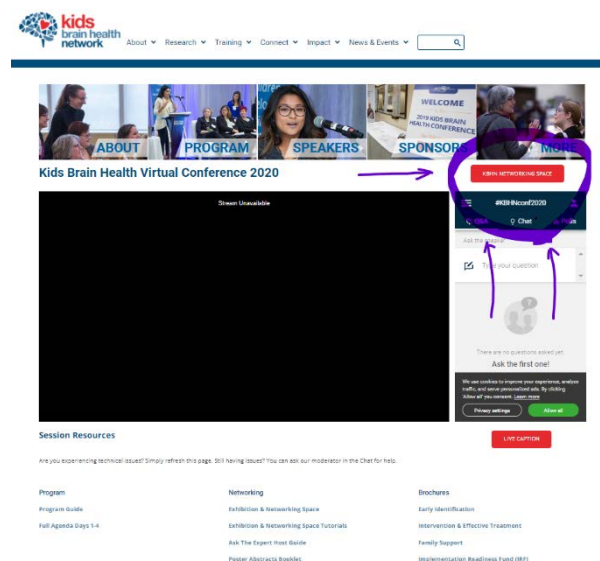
kids brain health network

About Research Training Connect Impact News & Events

WELCOME
2019 KIDS BRAIN HEALTH CONFERENCE

ABOUT PROGRAM SPEAKERS SPONSORS MORE

Kids Brain Health Virtual Conference 2020

KBHN NETWORKING SPACE

Stream Unavailable

#KBHNconf2020

Q&A Chat Polls

Ask the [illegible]

Type your question

There are no questions asked yet.

Ask the first one!

We use cookies to improve your experience, analyze traffic, and serve personalized ads. By clicking Allow all you consent. Learn more

Privacy settings Allow all

Session Resources

LIVE CAPTION

Are you experiencing technical issues? Simply refresh this page. Still having issues? You can ask our moderator in the Chat for help.

| Program | Networking | Brochures |
|---|---|---|
| Program Guide | Exhibition & Networking Space | Early Identification |
| Full Agenda Days 1-4 | Exhibition & Networking Space Tutorials | Intervention & Effective Treatment |
| | Ask The Expert Host Guide | Family Support |
| | Poster Abstracts Booklet | Implementation Readiness Fund (IRF) |